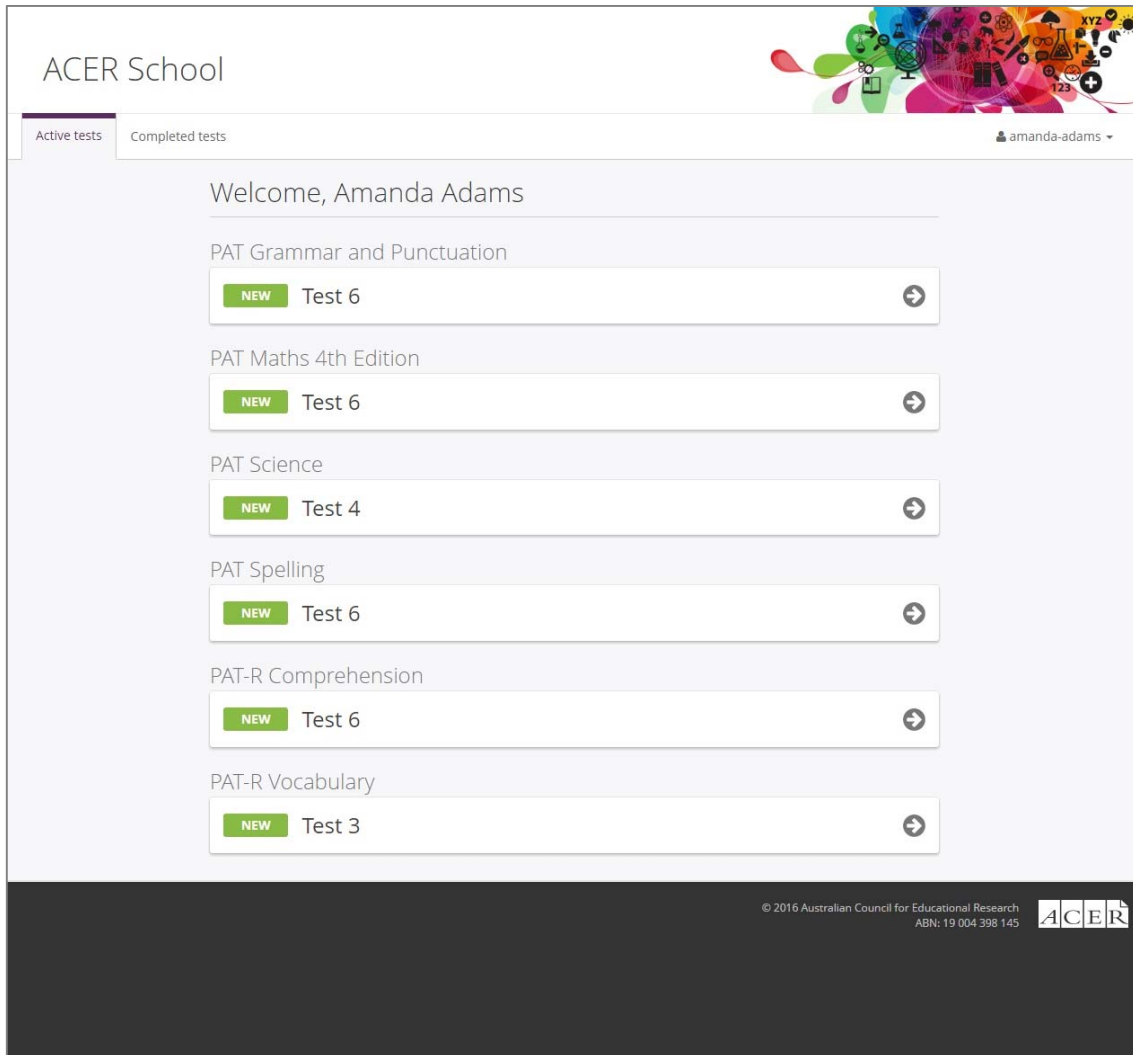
ACER School

XYZ

123

Active tests

Completed tests

amanda-adams

Welcome, Amanda Adams

PAT Grammar and Punctuation

NEW Test 6

PAT Maths 4th Edition

NEW Test 6

PAT Science

NEW Test 4

PAT Spelling

NEW Test 6

PAT-R Comprehension

NEW Test 6

PAT-R Vocabulary

NEW Test 3

© 2016 Australian Council for Educational Research
ABN: 19 004 398 145

ACER